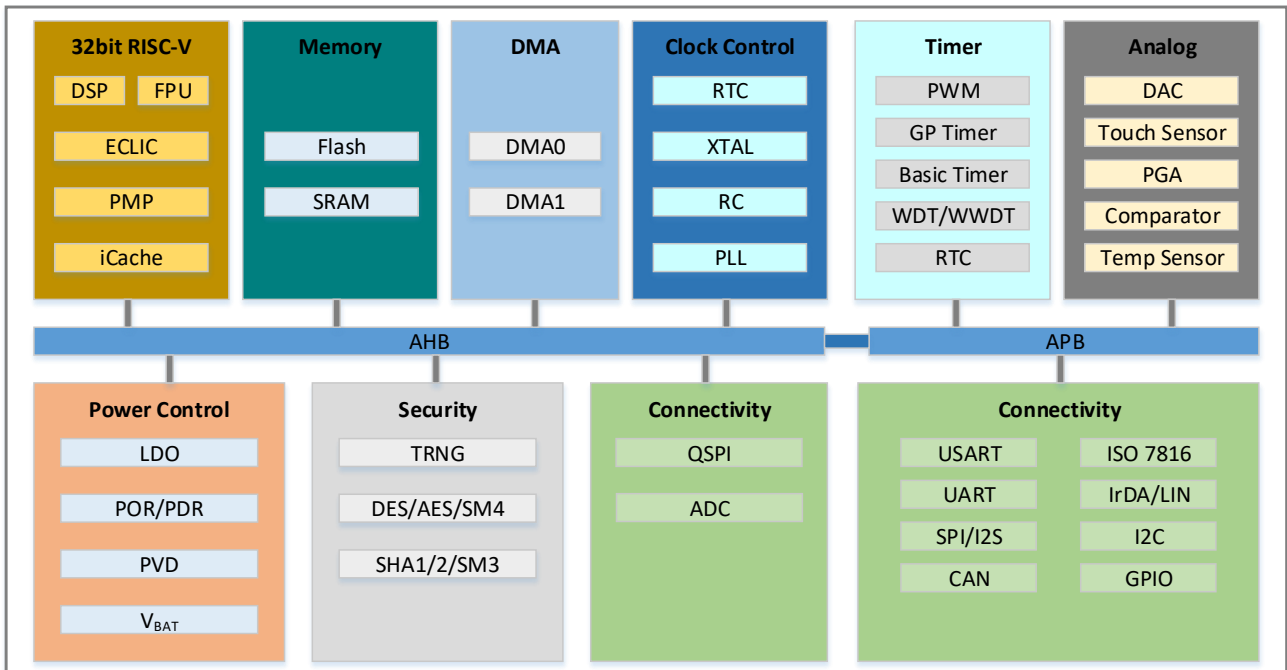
32bit RISC-V
DSP
FPU
ECLIC
PMP
iCache

Memory
Flash
SRAM

DMA
DMA0
DMA1

Clock Control
RTC
XTAL
RC
PLL

Timer
PWM
GP Timer
Basic Timer
WDT/WWDT
RTC

Analog
DAC
Touch Sensor
PGA
Comparator
Temp Sensor

AHB

APB

Power Control
LDO
POR/PDR
PVD
$V_{BAT}$

Security
TRNG
DES/AES/SM4
SHA1/2/SM3

Connectivity
QSPI
ADC

Connectivity
USART
ISO 7816
UART
IrDA/LIN
SPI/I2S
I2C
CAN
GPIO